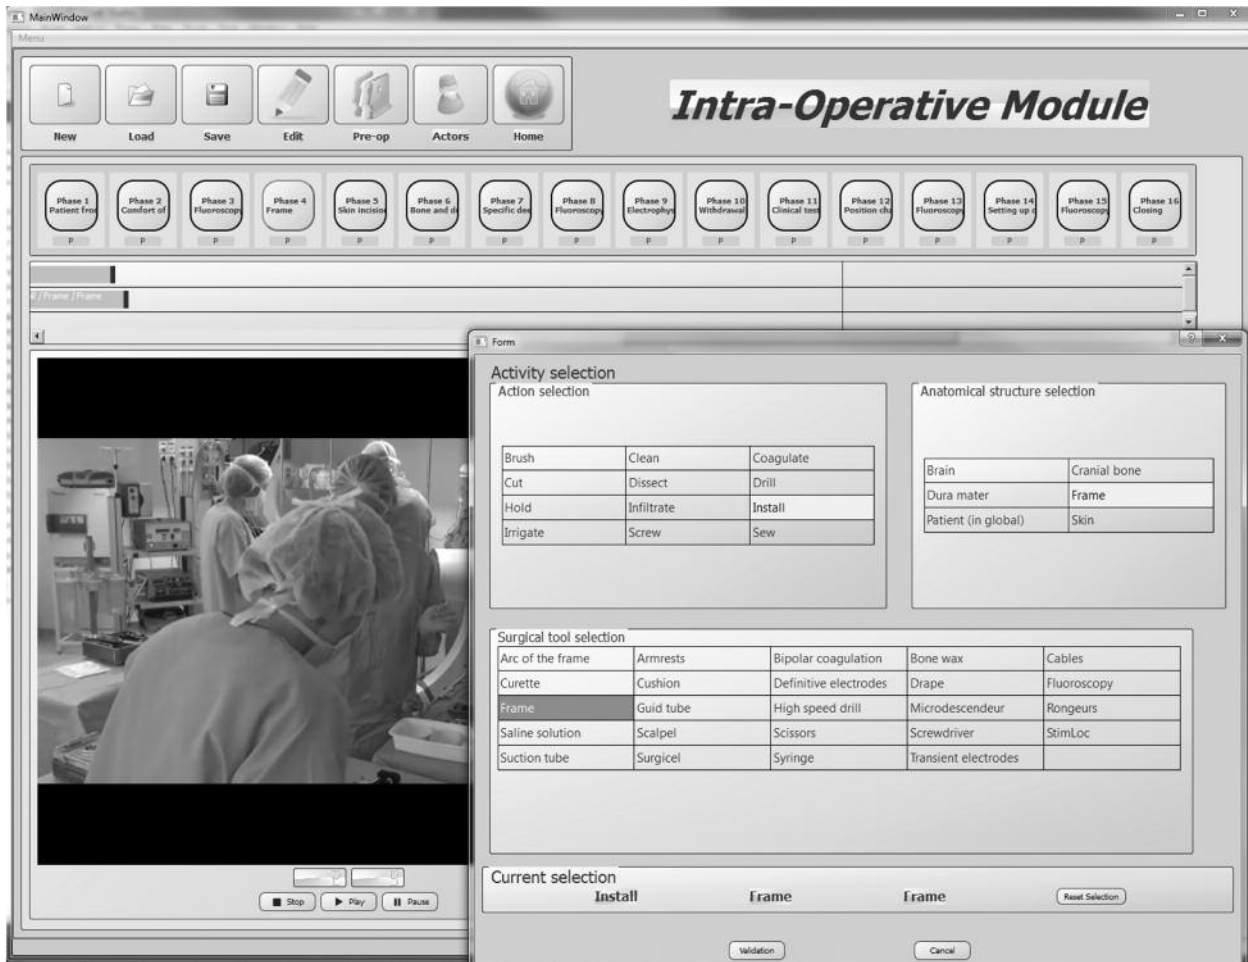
MainWindow
Menu

New Load Save Edit Pre-op Actors Home

Intra-Operative Module

Phase 1 Patient fro
P
Phase 2 Comfort of
P
Phase 3 Fluoroscop
P
Phase 4 Frame
P
Phase 5 Skin incisio
P
Phase 6 Bone and d
P
Phase 7 Specific de
P
Phase 8 Fluoroscop
P
Phase 9 Electrophy
P
Phase 10 Withdrawal
P
Phase 11 Clinical tes
P
Phase 12 Position ch
P
Phase 13 Fluoroscop
P
Phase 14 Setting up
P
Phase 15 Fluoroscop
P
Phase 16 Closing
P

/ Frame / Frame

Stop Play Pause

Form

Activity selection

Action selection

| Brush | Clean | Coagulate |
|---|---|---|
| Cut | Dissect | Drill |
| Hold | Infiltrate | Install |
| Irrigate | Screw | Sew |

Anatomical structure selection

| Brain | Cranial bone |
|---|---|
| Dura mater | Frame |
| Patient (in global) | Skin |

Surgical tool selection

| Arc of the frame | Armrests | Bipolar coagulation | Bone wax | Cables |
|---|---|---|---|---|
| Curette | Cushion | Definitive electrodes | Drape | Fluoroscopy |
| Frame | Guid tube | High speed drill | Microdescendeur | Rongeurs |
| Saline solution | Scalpel | Scissors | Screwdriver | StimLoc |
| Suction tube | Surgicel | Syringe | Transient electrodes | |

Current selection
Install Frame Frame Reset Selection

Validation Cancel